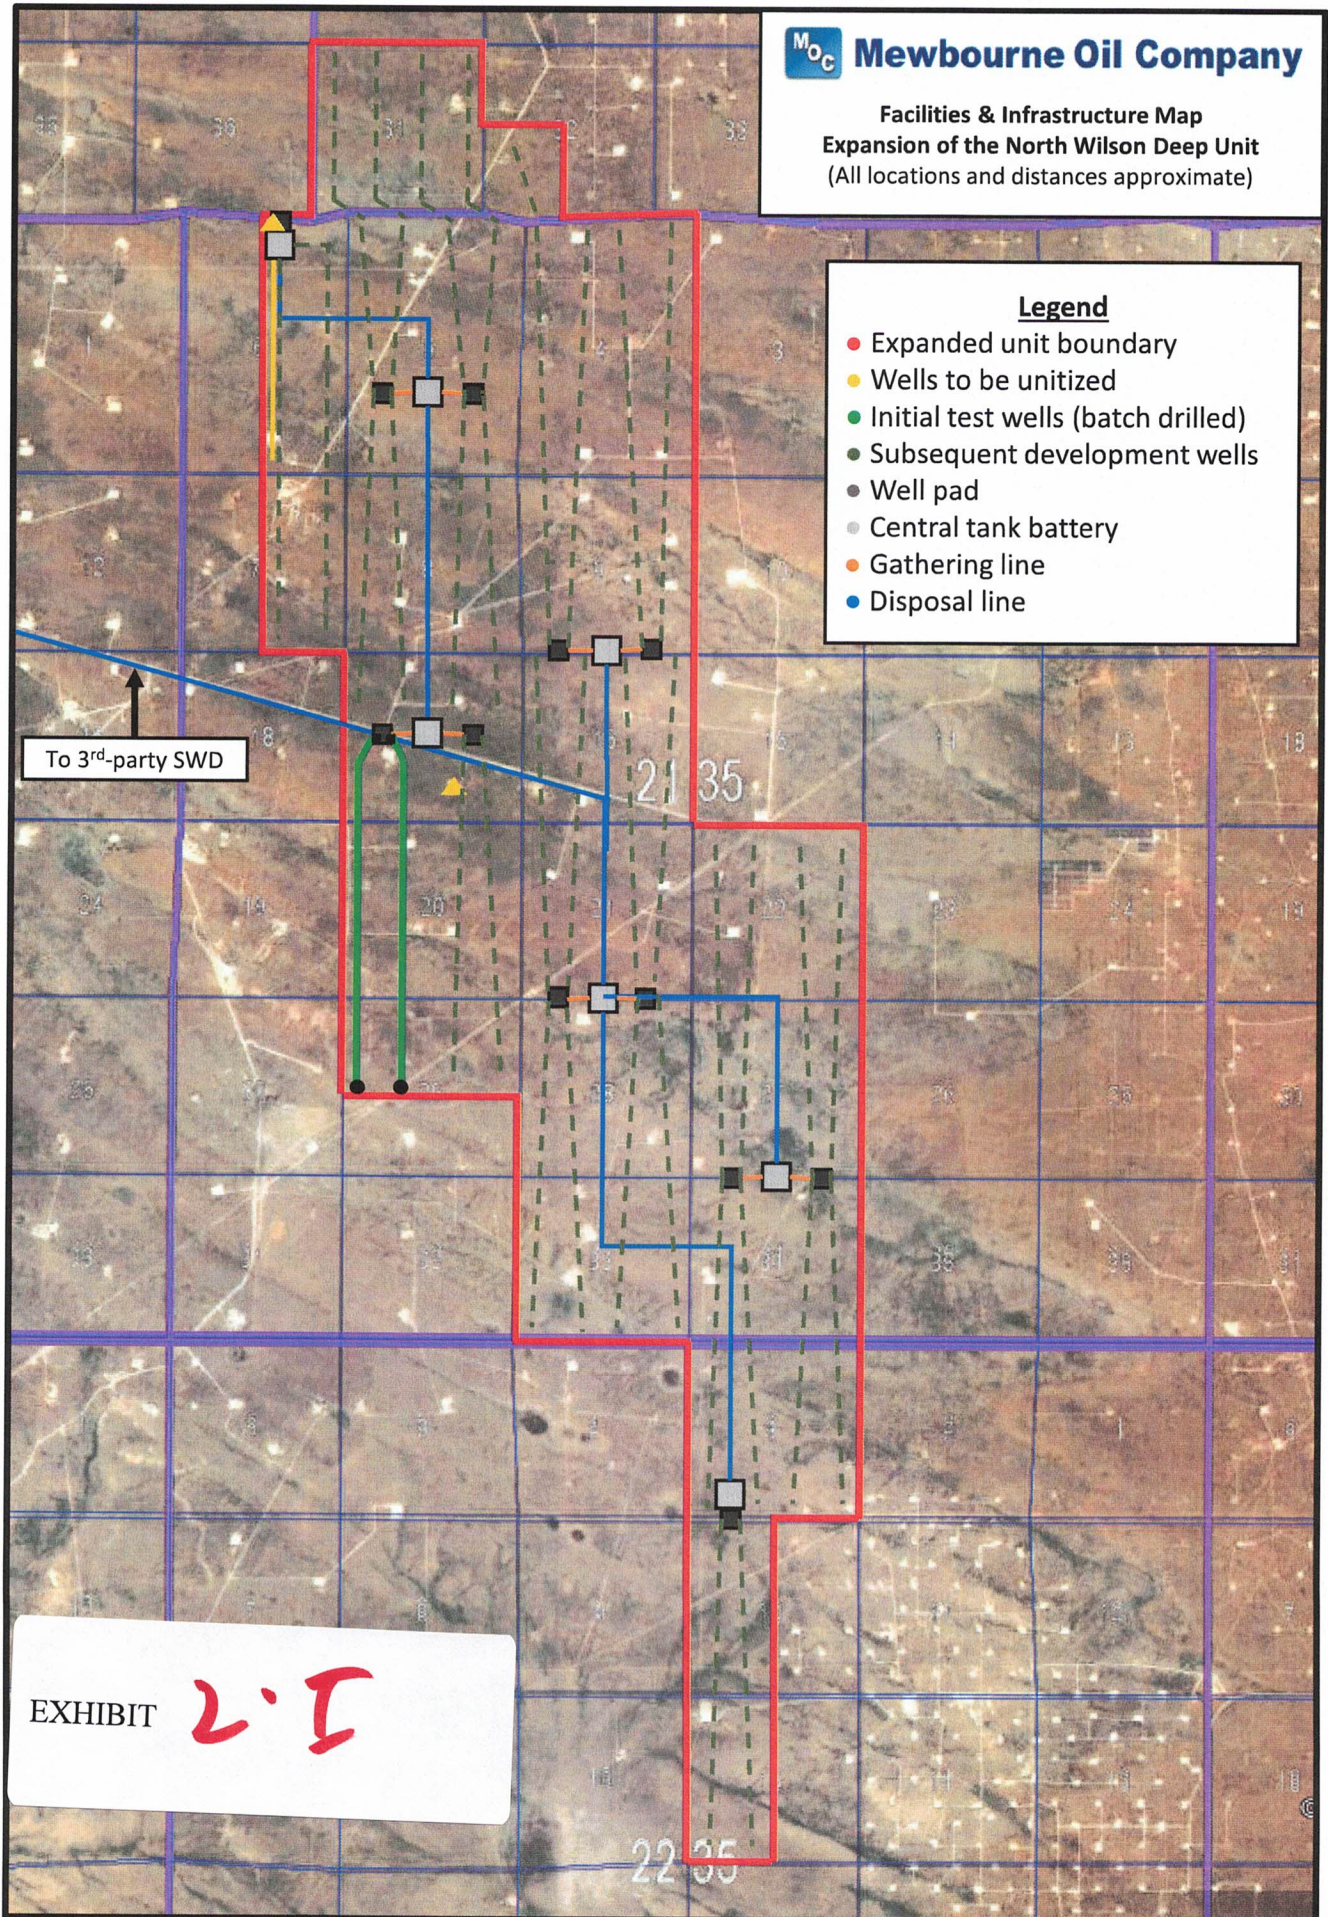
MOC Mewbourne Oil Company

Facilities & Infrastructure Map
Expansion of the North Wilson Deep Unit
(All locations and distances approximate)

Legend
Expanded unit boundary
Wells to be unitized
Initial test wells (batch drilled)
Subsequent development wells
Well pad
Central tank battery
Gathering line
Disposal line

To 3$^{rd}$-party SWD

21 35

22 35

EXHIBIT 2.I